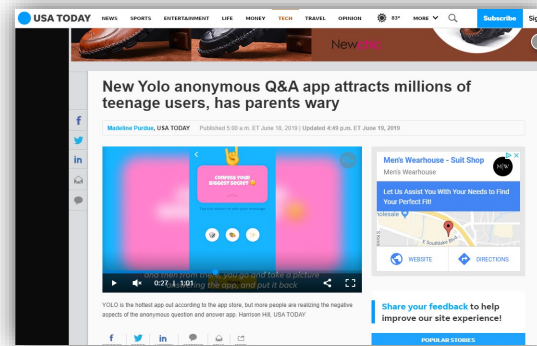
USA TODAY NEWS SPORTS ENTERTAINMENT LIFE MONEY TECH TRAVEL OPINION 83° MORE Subscribe Sig

New

New Yolo anonymous Q&A app attracts millions of teenage users, has parents wary

Madeline Purdue, USA TODAY Published 5:00 a.m. ET June 18, 2019 | Updated 4:40 p.m. ET June 19, 2019

CONFESS YOUR BIGGEST SECRET

and then from there, you go and take a picture ...ing the app, and put it back

0:27 / 1:01

YOLO is the hottest app out according to the app store, but more people are realizing the negative aspects of the anonymous question and answer app. Harrison Hill, USA TODAY

Men's Wearhouse - Suit Shop
Men's Wearhouse

Let Us Assist You With Your Needs to Find Your Perfect Fit!

olesale

E Southlake Blvd

WEBSITE DIRECTIONS

Share your feedback to help improve our site experience!

POPULAR STORIES